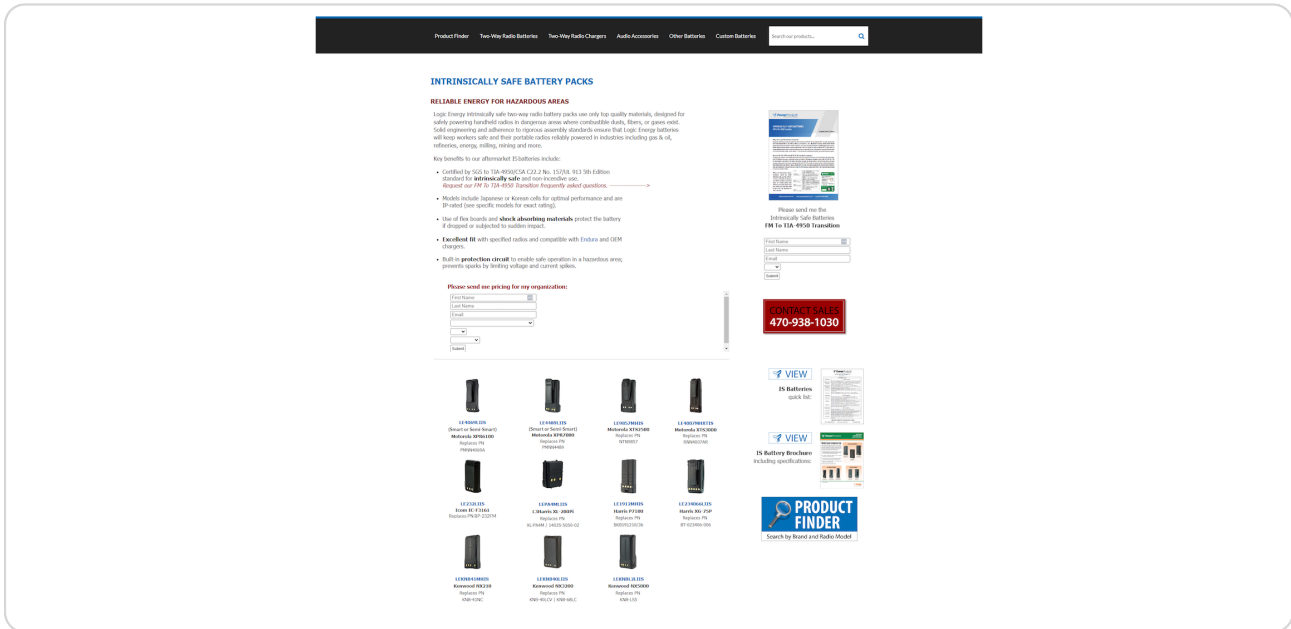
Product Finder Two-Way Radio Batteries Two-Way Radio Chargers Audio Accessories Other Batteries Custom Batteries Search our products...

INTRINSICALLY SAFE BATTERY PACKS

RELIABLE ENERGY FOR HAZARDOUS AREAS

Logic Energy intrinsically safe two-way radio battery packs use only top quality materials, designed for safely powering handheld radios in dangerous areas where combustible dusts, fibers, or gases exist. Solid engineering and adherence to rigorous assembly standards ensure that Logic Energy batteries will keep workers safe and their portable radios reliably powered in industries including gas & oil, refineries, energy, milling, mining and more.

Key benefits to our aftermarket IS batteries include:

- Certified by SGS to TIA-4950/CSA C22.2 No. 157/UL 913 5th Edition standard for intrinsically safe and non-incendive use. Request our FM To TIA-4950 Transition frequently asked questions.
- Models include Japanese or Korean cells for optimal performance and are IP-rated (see specific models for exact rating).
- Use of flex boards and shock absorbing materials protect the battery if dropped or subjected to sudden impact.
- Excellent fit with specified radios and compatible with Endura and OEM chargers.
- Built-in protection circuit to enable safe operation in a hazardous area; prevents sparks by limiting voltage and current spikes.

Please send me pricing for my organization:
First Name
Last Name
Email
Submit

Please send me the Intrinsically Safe Batteries FM To TIA-4950 Transition
First Name
Last Name
Email
Submit

CONTACT SALES 470-938-1030

VIEW
IS Batteries quick list:

VIEW
IS Battery Brochure including specifications:

PRODUCT FINDER
Search by Brand and Radio Model

LE4000LIIS
(Smart or Semi-Smart)
Motorola XPR6100
Replaces PN
PMNN4000A

LE4409LIIS
(Smart or Semi-Smart)
Motorola XPR7000
Replaces PN
PMNN4409

LE7857MHIIS
Motorola XTS1500
Replaces PN
NTN8857

LE4807MHEIIS
Motorola XTS3000
Replaces PN
NNN4807AR

LE232LIIS
Icom IC-F3161
Replaces PN BP-232FM

LEA9MLIIS
L3Harris XL-200P
Replaces PN
XL-PA4M / 14025-3050-02

LE1913MHIIS
Harris P7100
Replaces PN
BKB191210236

LE2340MLIIS
Harris XG-75P
Replaces PN
BT-023406-006

LEKNB41NMIIS
Kenwood NX220
Replaces PN
KNB-41NC

LEKNB40LIIS
Kenwood NX200
Replaces PN
KNB-40LCV / KNB-66LC

LEKNBL2LIIS
Kenwood NX5000
Replaces PN
KNB-L2S